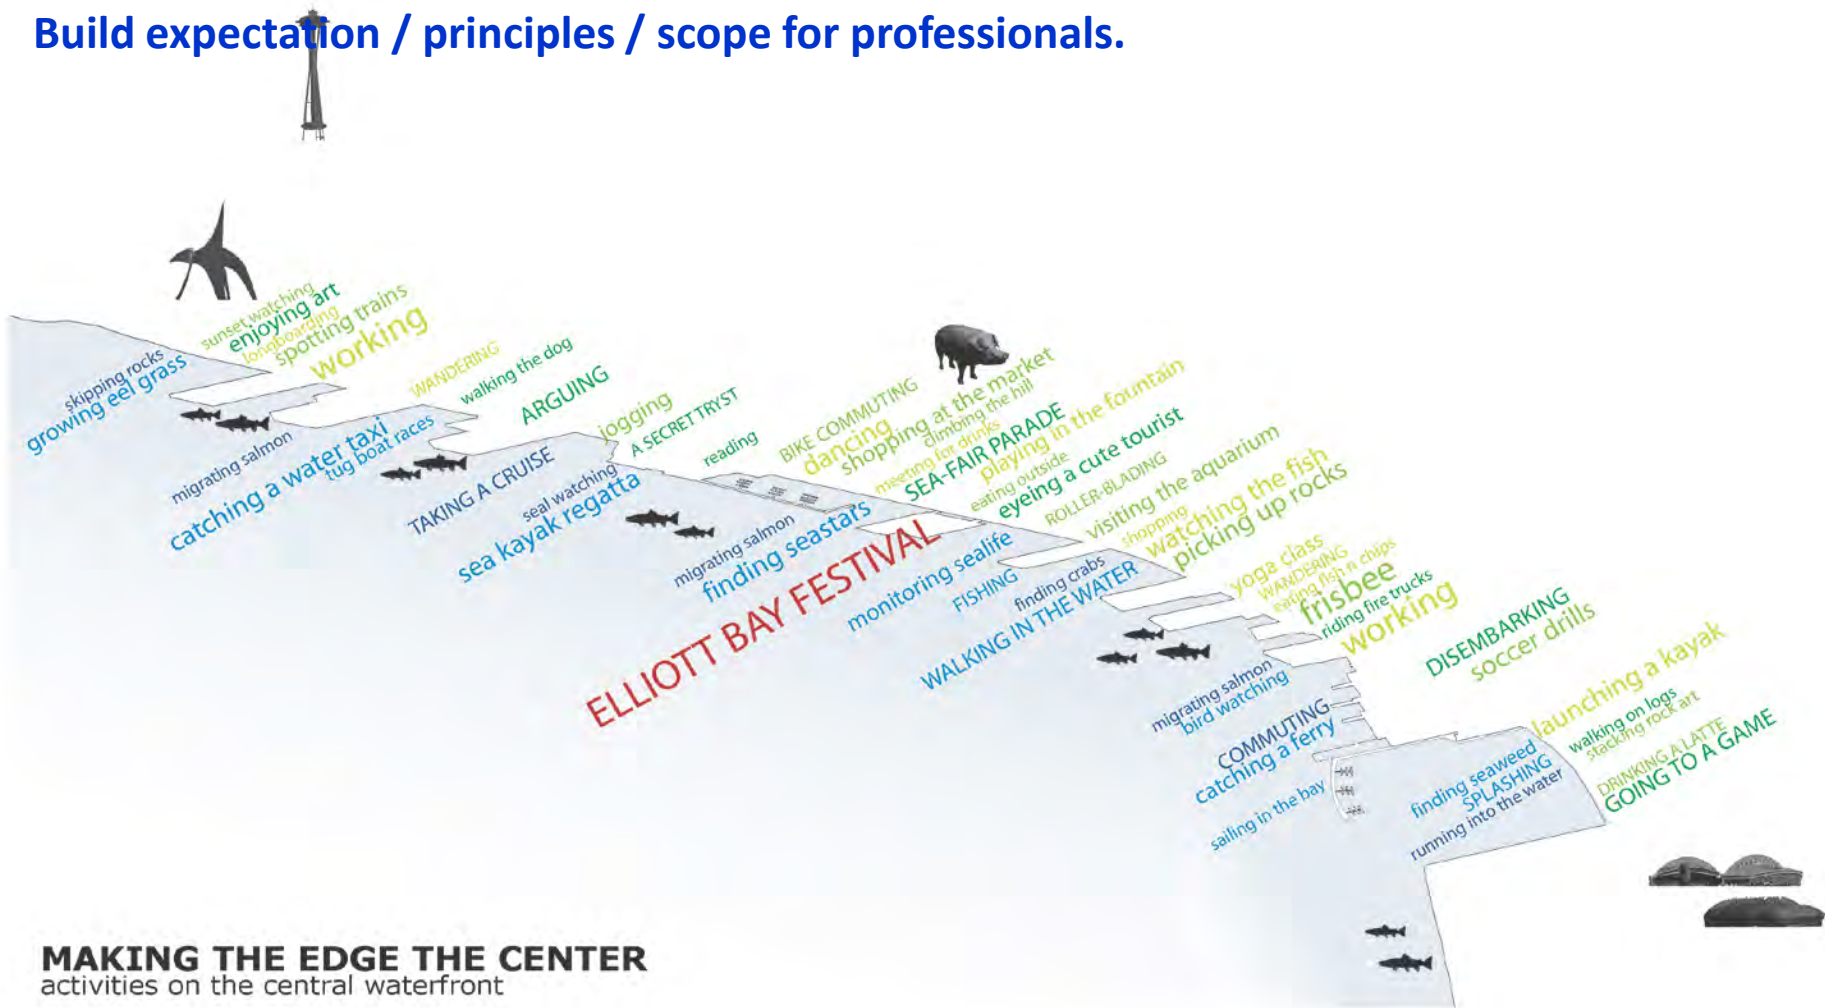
Build expectation / principles / scope for professionals.

sunset watching
enjoying art
longboarding
spotting trains
working
skipping rocks
growing eel grass
WANDERING
walking the dog
ARGUING
jogging
A SECRET TRYST
reading
migrating salmon
catching a water taxi
tug boat races
TAKING A CRUISE
seal watching
sea kayak regatta
BIKE COMMUTING
dancing
shopping at the market
climbing the hill
meeting for drinks
SEA-FAIR PARADE
playing in the fountain
eating outside
eyeing a cute tourist
ROLLER-BLADING
visiting the aquarium
shopping
watching the fish
picking up rocks
migrating salmon
finding seastars
ELLIOTT BAY FESTIVAL
monitoring sealife
FISHING
finding crabs
WALKING IN THE WATER
yoga class
WANDERING
eating fish n chips
frisbee
riding fire trucks
working
DISEMBARKING
soccer drills
migrating salmon
bird watching
COMMUTING
catching a ferry
sailing in the bay
launching a kayak
walking on logs
stacking rock art
DRINKING A LATTE
GOING TO A GAME
finding seaweed
SPLASHING
running into the water

MAKING THE EDGE THE CENTER
activities on the central waterfront